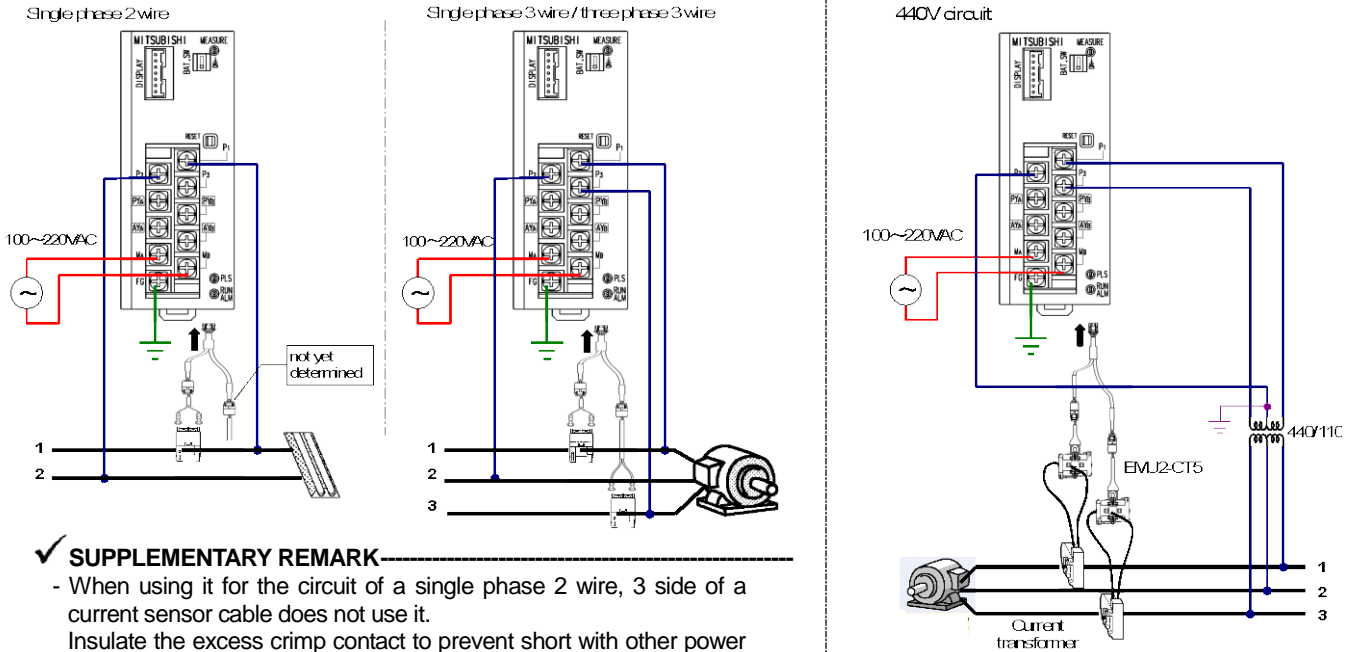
Single phase 2 wire

MITSUBISHI MEASURE DISPLAY BAT. SW RESET P1 P2 P3 PYA PYB AYA AYB MA MB FG PLS RUN ALM

100~220VAC

~

not yet determined

1
2

Single phase 3 wire / three phase 3 wire

MITSUBISHI MEASURE DISPLAY BAT. SW RESET P1 P2 P3 PYA PYB AYA AYB MA MB FG PLS RUN ALM

100~220VAC

~

1
2
3

440V circuit

MITSUBISHI MEASURE DISPLAY BAT. SW RESET P1 P2 P3 PYA PYB AYA AYB MA MB FG PLS RUN ALM

100~220VAC

~

440/110

EMU2-CT5

1
2
3

Current transformer

✓ SUPPLEMENTARY REMARK----------------------------------------------------
- When using it for the circuit of a single phase 2 wire, 3 side of a current sensor cable does not use it.
Insulate the excess crimp contact to prevent short with other power